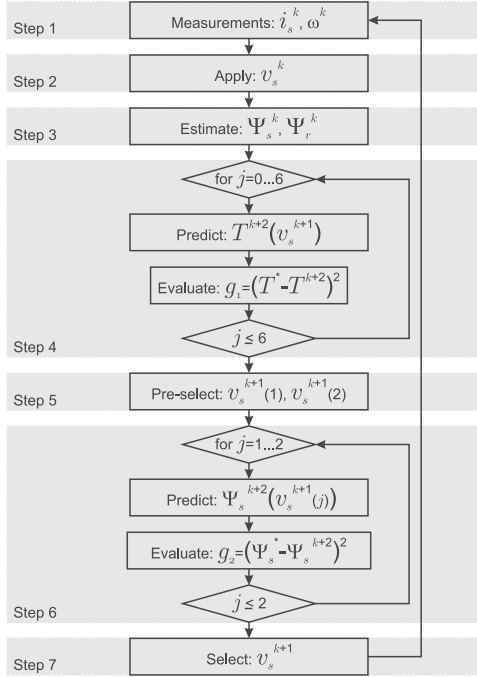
Step 1
Measurements: $i_s^k$, $\omega^k$

Step 2
Apply: $v_s^k$

Step 3
Estimate: $\Psi_s^k$, $\Psi_r^k$

for $j$=0...6

Predict: $T^{k+2}(v_s^{k+1})$

Evaluate: $g_1=(T^*-T^{k+2})^2$

$j \leq 6$

Step 4

Step 5
Pre-select: $v_s^{k+1}(1)$, $v_s^{k+1}(2)$

for $j$=1...2

Predict: $\Psi_s^{k+2}(v_s^{k+1}(j))$

Evaluate: $g_2=(\Psi_s^*-\Psi_s^{k+2})^2$

$j \leq 2$

Step 6

Step 7
Select: $v_s^{k+1}$